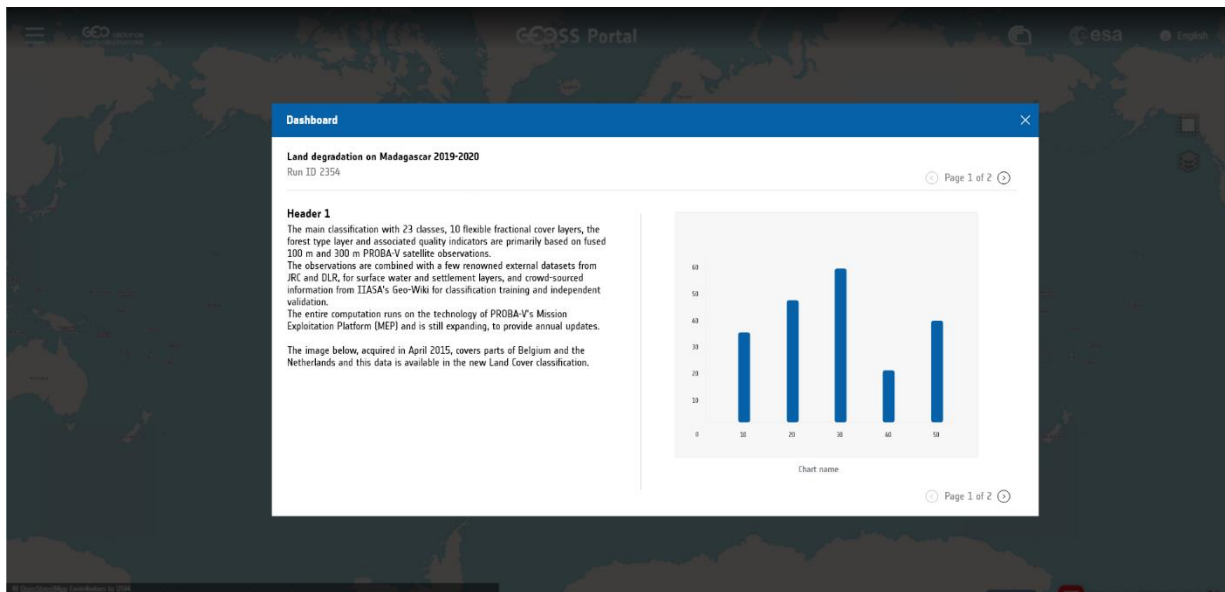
GEO

GEOSS Portal

esa

English

Dashboard

Land degradation on Madagascar 2019-2020
Run ID 2354

Page 1 of 2

Header 1
The main classification with 23 classes, 10 flexible fractional cover layers, the forest type layer and associated quality indicators are primarily based on fused 100 m and 300 m PROBA-V satellite observations.
The observations are combined with a few renowned external datasets from JRC and DLR, for surface water and settlement layers, and crowd-sourced information from IIASA's Geo-Wiki for classification training and independent validation.
The entire computation runs on the technology of PROBA-V's Mission Exploitation Platform (MEP) and is still expanding, to provide annual updates.

The image below, acquired in April 2015, covers parts of Belgium and the Netherlands and this data is available in the new Land Cover classification.

60
50
40
30
20
10
0
10 20 30 40 50

Chart name

Page 1 of 2